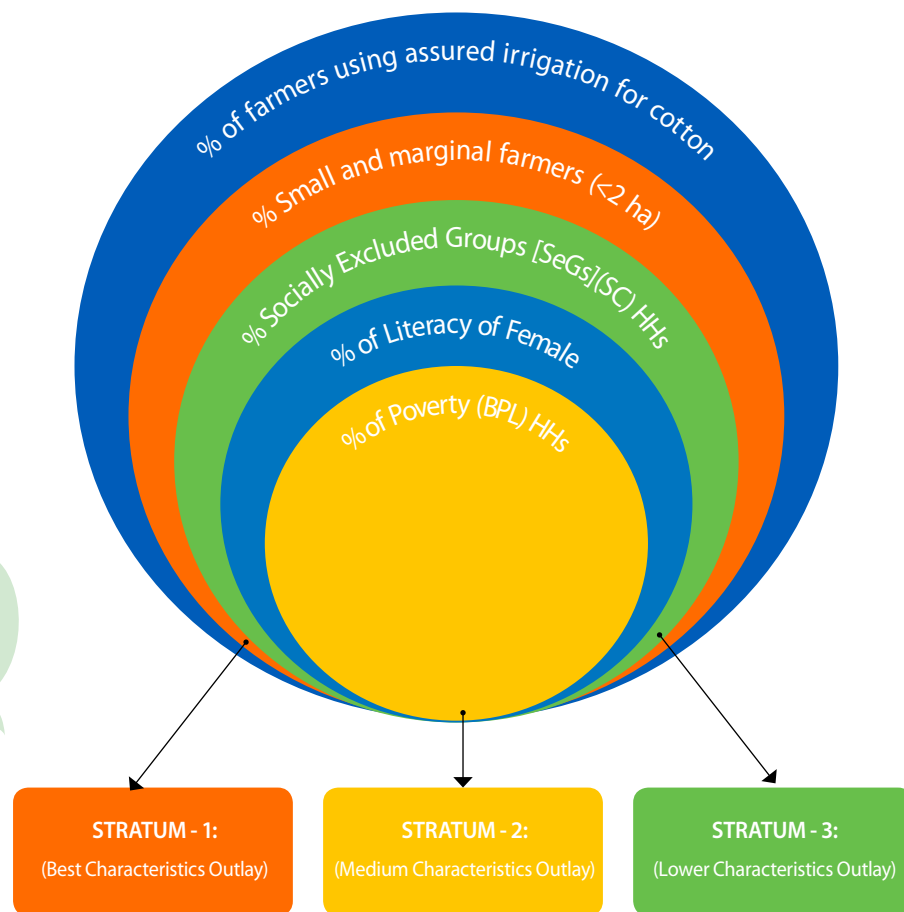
% of farmers using assured irrigation for cotton

% Small and marginal farmers (<2 ha)

% Socially Excluded Groups [SeGs](SC) HHs

% of Literacy of Female

% of Poverty (BPL) HHs

STRATUM - 1:
(Best Characteristics Outlay)

STRATUM - 2:
(Medium Characteristics Outlay)

STRATUM - 3:
(Lower Characteristics Outlay)